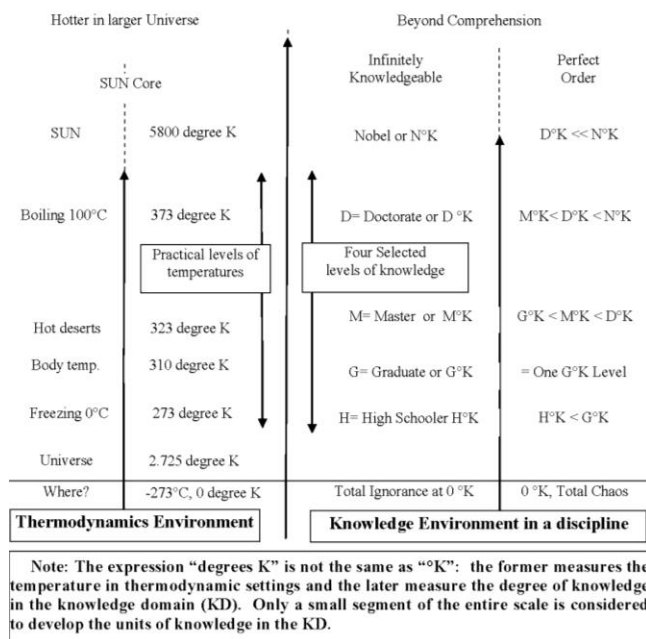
Hotter in larger Universe

Beyond Comprehension

SUN Core

Infinitely Knowledgeable

Perfect Order

SUN
5800 degree K
Nobel or N°K
D°K << N°K

Boiling 100°C
373 degree K
D= Doctorate or D °K
M°K< D°K < N°K

Practical levels of temperatures

Four Selected levels of knowledge

Hot deserts
323 degree K
M= Master or M°K
G°K < M°K < D°K

Body temp.
310 degree K
G= Graduate or G°K
= One G°K Level

Freezing 0°C
273 degree K
H= High Schooler H°K
H°K < G°K

Universe
2.725 degree K

Where?
-273°C, 0 degree K
Total Ignorance at 0 °K
0 °K, Total Chaos

Thermodynamics Environment

Knowledge Environment in a discipline

Note: The expression "degrees K" is not the same as "°K": the former measures the temperature in thermodynamic settings and the later measure the degree of knowledge in the knowledge domain (KD). Only a small segment of the entire scale is considered to develop the units of knowledge in the KD.